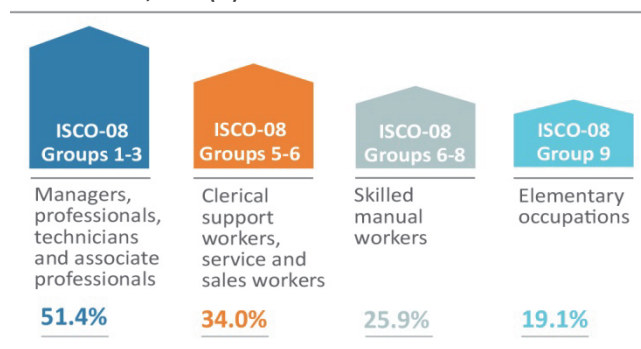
ISCO-08
Groups 1-3

Managers, professionals, technicians and associate professionals

51.4%

ISCO-08
Groups 5-6

Clerical support workers, service and sales workers

34.0%

ISCO-08
Groups 6-8

Skilled manual workers

25.9%

ISCO-08
Group 9

Elementary occupations

19.1%